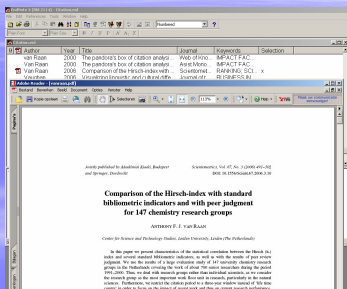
EndNote 9 - [Hirsch.enl - Citations]
File Edit References Tools Window Help
Numbered
Plain Font Plain Size
Citations
| | Author | Year | Title | Journal | Keywords | Selection |
|---|---|---|---|---|---|---|
| | van Raan | 2000 | The pandora's box of citation analysi... | Web of Kno... | IMPACT FAC... | |
| | van Raan | 2000 | The pandora's box of citation analysi... | Asist Mono... | IMPACT FAC... | |
| | Van Raan | 2006 | Comparison of the Hirsch-index with ... | Scientometr... | RANKING; SCI... | x |
| | Vaughan | 2006 | Visualizing linguistic and cultural diffe... | Journal of t... | BUSINESS W... | |
Adobe Reader - [Vanraan.pdf]
Bestand Bewerken Beeld Document Opties Venster Help
Kopie opslaan
Selecteren
111%
Help
Lees uw vertrouwde webpagina
Jointly published by Akadémiai Kiadó, Budapest and Springer, Dordrecht
Scientometrics, Vol. 67, No. 3 (2006) 491–502 DOI: 10.1556/Scient.67.2006.3.10
Comparison of the Hirsch-index with standard bibliometric indicators and with peer judgment for 147 chemistry research groups
ANTHONY F. J. VAN RAAN
Center for Science and Technology Studies, Leiden University, Leiden (The Netherlands)
In this paper we present characteristics of the statistical correlation between the Hirsch (h-) index and several standard bibliometric indicators, as well as with the results of peer review judgment. We use the results of a large evaluation study of 147 university chemistry research groups in the Netherlands covering the work of about 700 senior researchers during the period 1991–2000. Thus, we deal with research groups rather than individual scientists, as we consider the research group as the most important work floor unit in research, particularly in the natural sciences. Furthermore, we restrict the citation period to a three-year window instead of "life time counts" in order to focus on the impact of recent work and thus on current research performance.
Pagina's
Bladwijzers